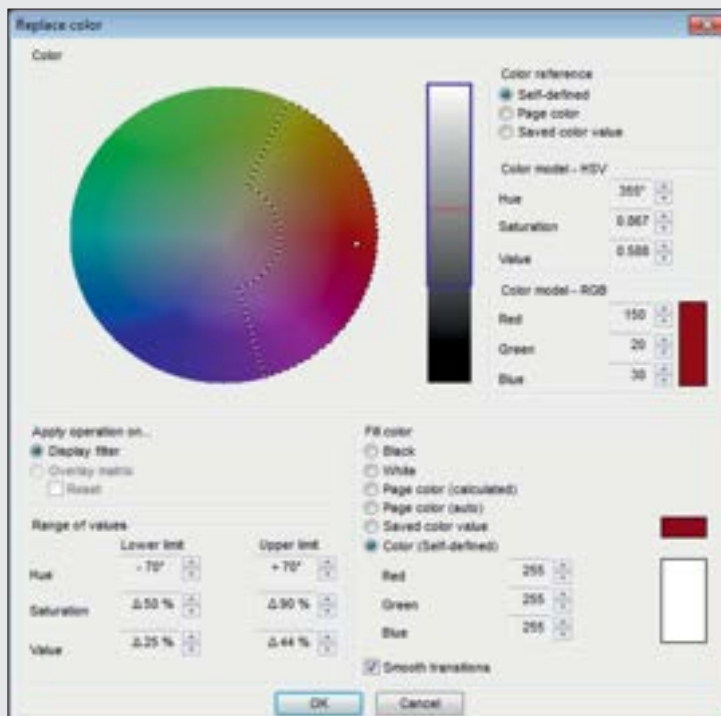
Replace color

Color

Color reference
Self-defined
Page color
Saved color value

Color model - HSV
Hue 355°
Saturation 0.867
Value 0.588

Color model - RGB
Red 150
Green 20
Blue 30

Apply operation on...
Display filter
Overlay matrix
Reset

Range of values
| | Lower limit | Upper limit |
|---|---|---|
| Hue | - 70° | + 70° |
| Saturation | Δ 50 % | Δ 90 % |
| Value | Δ 25 % | Δ 44 % |

Fill color
Black
White
Page color (calculated)
Page color (auto)
Saved color value
Color (Self-defined)

Red 255
Green 255
Blue 255

Smooth transitions

OK
Cancel